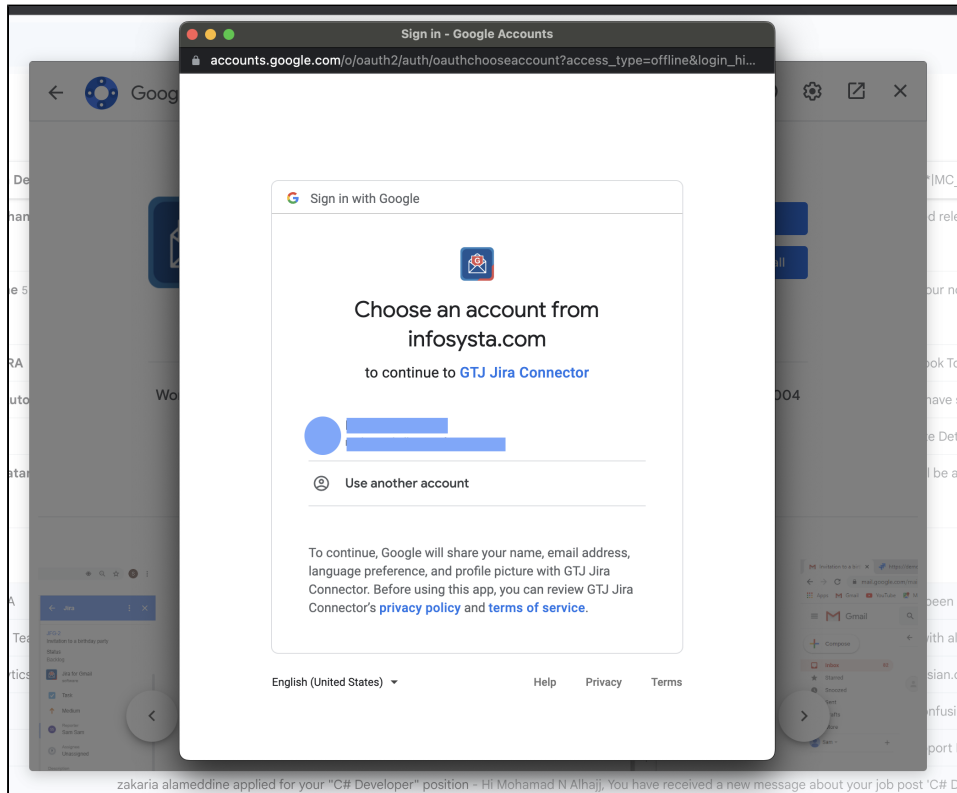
Sign in - Google Accounts

accounts.google.com/o/oauth2/auth/oauthchooseaccount?access_type=offline&login_hi...

Sign in with Google

Choose an account from infosysta.com

to continue to GTJ Jira Connector

Use another account

To continue, Google will share your name, email address, language preference, and profile picture with GTJ Jira Connector. Before using this app, you can review GTJ Jira Connector's privacy policy and terms of service.

English (United States)

Help Privacy Terms

zakaria alameddine applied for your "C# Developer" position - Hi Mohamad N Alhajj, You have received a new message about your job post 'C# D